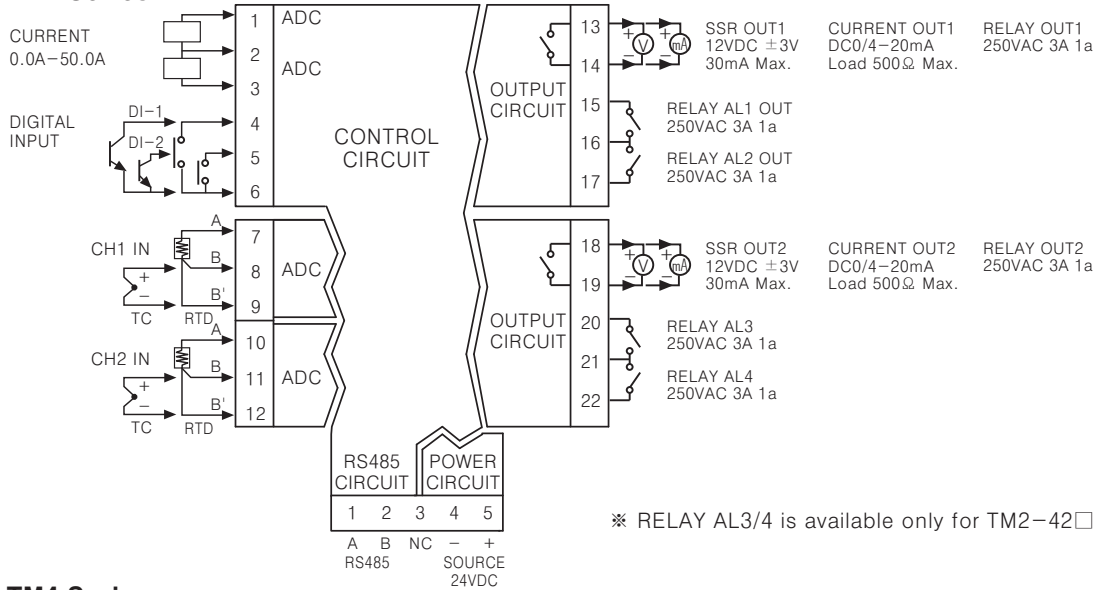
CURRENT
0.0A−50.0A

1 ADC
2 ADC
3

DIGITAL INPUT
DI−1
DI−2
4
5
6

CONTROL CIRCUIT

CH1 IN
+
−
TC
RTD
A
B
B'
7
8 ADC
9

CH2 IN
+
−
TC
RTD
A
B
B'
10
11 ADC
12

OUTPUT CIRCUIT
13
14
15
16
17

SSR OUT1
12VDC ±3V
30mA Max.

CURRENT OUT1
DC0/4−20mA
Load 500Ω Max.

RELAY OUT1
250VAC 3A 1a

RELAY AL1 OUT
250VAC 3A 1a

RELAY AL2 OUT
250VAC 3A 1a

OUTPUT CIRCUIT
18
19
20
21
22

SSR OUT2
12VDC ±3V
30mA Max.

CURRENT OUT2
DC0/4−20mA
Load 500Ω Max.

RELAY OUT2
250VAC 3A 1a

RELAY AL3
250VAC 3A 1a

RELAY AL4
250VAC 3A 1a

RS485 CIRCUIT
POWER CIRCUIT
1 2 3 4 5
A B NC − +
RS485
SOURCE 24VDC

※ RELAY AL3/4 is available only for TM2−42□

TM4 Series